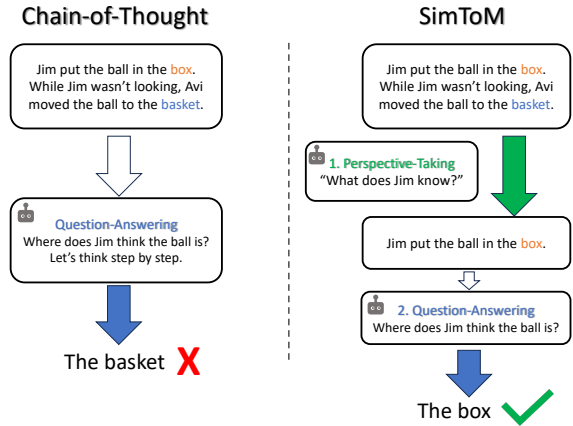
Chain-of-Thought

Jim put the ball in the box. While Jim wasn't looking, Avi moved the ball to the basket.

Question-Answering
Where does Jim think the ball is? Let's think step by step.

The basket

SimToM

Jim put the ball in the box. While Jim wasn't looking, Avi moved the ball to the basket.

1. Perspective-Taking
"What does Jim know?"

Jim put the ball in the box.

2. Question-Answering
Where does Jim think the ball is?

The box